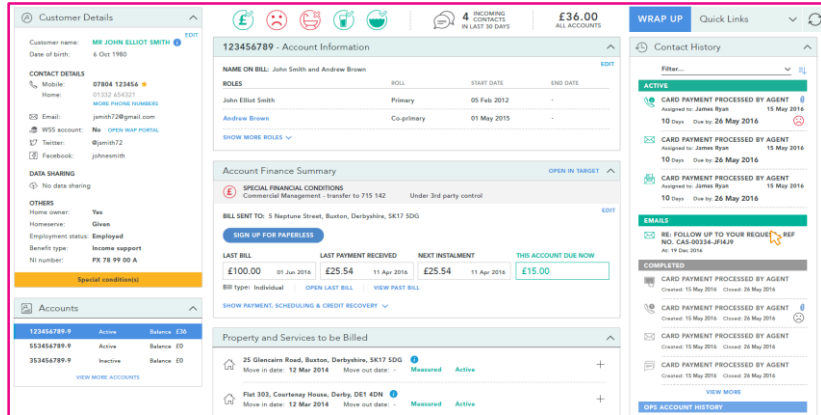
Customer Details

EDIT

Customer name: MR JOHN ELLIOT SMITH
Date of birth: 6 Oct 1980

CONTACT DETAILS
Mobile: 07804 123456
Home: 01332 654321
MORE PHONE NUMBERS

Email: jsmith72@gmail.com
WSS account: No OPEN WAP PORTAL
Twitter: @jsmith72
Facebook: johnesmith

DATA SHARING
No data sharing

OTHERS
Home owner: Yes
Homeserve: Given
Employment status: Employed
Benefit type: Income support
NI number: FX 78 99 00 A

Special condition(s)

Accounts

| | | |
|---|---|---|
| 123456789-9 | Active | Balance £36 |
| 553456789-9 | Active | Balance £0 |
| 353456789-9 | Inactive | Balance £0 |

VIEW MORE ACCOUNTS

4 INCOMING CONTACTS IN LAST 30 DAYS

£36.00 ALL ACCOUNTS

WRAP UP Quick Links

123456789 - Account Information

EDIT

NAME ON BILL: John Smith and Andrew Brown

| ROLES | ROLL | START DATE | END DATE |
|---|---|---|---|
| John Elliot Smith | Primary | 05 Feb 2012 | |
| Andrew Brown | Co-primary | 01 May 2015 | |

SHOW MORE ROLES

Account Finance Summary

OPEN IN TARGET

SPECIAL FINANCIAL CONDITIONS
Commercial Management - transfer to 715 142
Under 3rd party control

EDIT

BILL SENT TO: 5 Neptune Street, Buxton, Derbyshire, SK17 5DG

SIGN UP FOR PAPERLESS

LAST BILL
£100.00 01 Jun 2016

LAST PAYMENT RECEIVED
£25.54 11 Apr 2016

NEXT INSTALMENT
£25.54 11 Apr 2016

THIS ACCOUNT DUE NOW
£15.00

Bill type: Individual OPEN LAST BILL VIEW PAST BILL

SHOW PAYMENT, SCHEDULING & CREDIT RECOVERY

Property and Services to be Billed

25 Glenceirn Road, Buxton, Derbyshire, SK17 5DG
Move in date: 12 Mar 2014 Move out date: - Measured Active

Flat 303, Courtenay House, Darby, DE1 4DN
Move in date: 12 Mar 2014 Move out date: - Measured Active

Contact History

Filter...

ACTIVE

CARD PAYMENT PROCESSED BY AGENT
Assigned to: James Ryan 15 May 2016
10 Days Due by: 26 May 2016

CARD PAYMENT PROCESSED BY AGENT
Assigned to: James Ryan 15 May 2016
10 Days Due by: 26 May 2016

CARD PAYMENT PROCESSED BY AGENT
Assigned to: James Ryan 15 May 2016
10 Days Due by: 26 May 2016

EMAILS

RE: FOLLOW UP TO YOUR REQUE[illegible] REF NO. CAS-00334-JFI4J9
At: 19 Dec 2016

COMPLETED

CARD PAYMENT PROCESSED BY AGENT
Created: 15 May 2016 Closed: 26 May 2016

CARD PAYMENT PROCESSED BY AGENT
Created: 15 May 2016 Closed: 26 May 2016

CARD PAYMENT PROCESSED BY AGENT
Created: 15 May 2016 Closed: 26 May 2016

CARD PAYMENT PROCESSED BY AGENT
Created: 15 May 2016 Closed: 26 May 2016

VIEW MORE

OPS ACCOUNT HISTORY